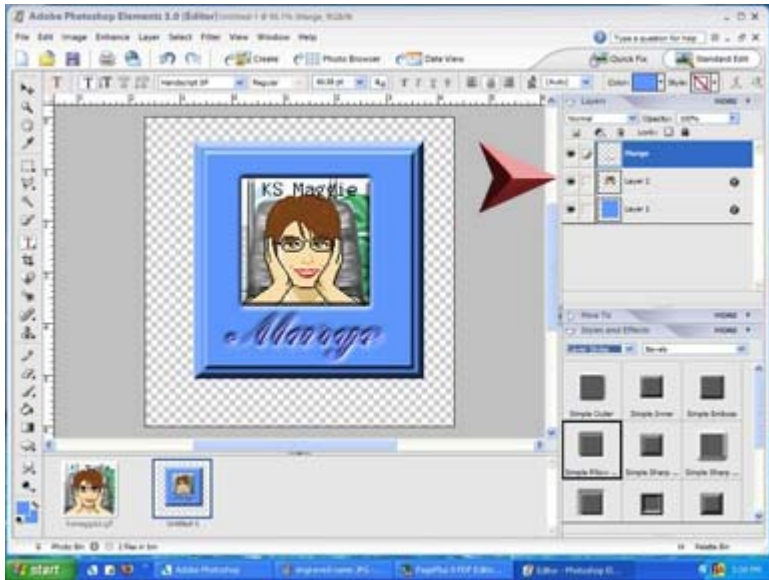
Adobe Photoshop Elements 3.0 (Editor)

File Edit Image Enhance Layer Select Filter View Window Help

Type a question for help

Create Photo Browser Date View

Quick Fix Standard Edit

Regular

Layers

Normal Opacity: 100%

Lock:

Maggie

Layer 2

Layer 1

KS Maggie

Maggie

How To

Styles and Effects

Bevels

Simple Outer

Simple Inner

Simple Emboss

Simple Pillow

Simple Sharp

Simple Sharp

Untitled-1

Photo Bin

start

Adobe Photoshop

Editor - Photoshop El...